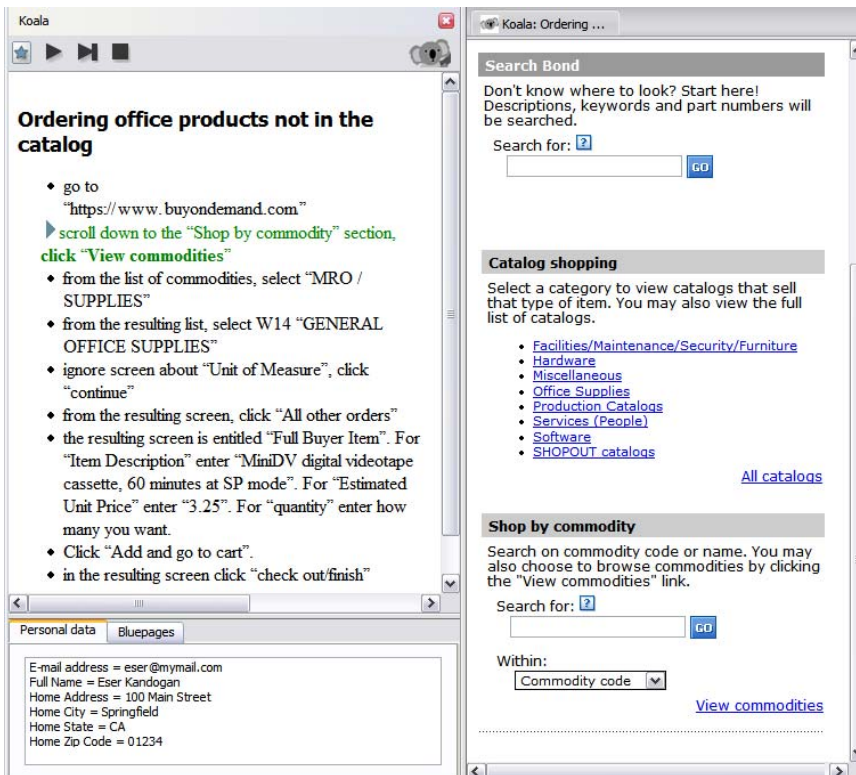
Koala

Ordering office products not in the catalog

- go to "https://www.buyondemand.com"
- scroll down to the "Shop by commodity" section, click "View commodities"
- from the list of commodities, select "MRO / SUPPLIES"
- from the resulting list, select W14 "GENERAL OFFICE SUPPLIES"
- ignore screen about "Unit of Measure", click "continue"
- from the resulting screen, click "All other orders"
- the resulting screen is entitled "Full Buyer Item". For "Item Description" enter "MiniDV digital videotape cassette, 60 minutes at SP mode". For "Estimated Unit Price" enter "3.25". For "quantity" enter how many you want.
- Click "Add and go to cart".
- in the resulting screen click "check out/finish"

Personal data | Bluepages

E-mail address = eser@mymail.com
Full Name = Eser Kandogan
Home Address = 100 Main Street
Home City = Springfield
Home State = CA
Home Zip Code = 01234

Koala: Ordering ...

Search Bond

Don't know where to look? Start here! Descriptions, keywords and part numbers will be searched.

Search for: ?
GO

Catalog shopping

Select a category to view catalogs that sell that type of item. You may also view the full list of catalogs.

- Facilities/Maintenance/Security/Furniture
- Hardware
- Miscellaneous
- Office Supplies
- Production Catalogs
- Services (People)
- Software
- SHOPOUT catalogs

All catalogs

Shop by commodity

Search on commodity code or name. You may also choose to browse commodities by clicking the "View commodities" link.

Search for: ?
GO

Within:
Commodity code

View commodities